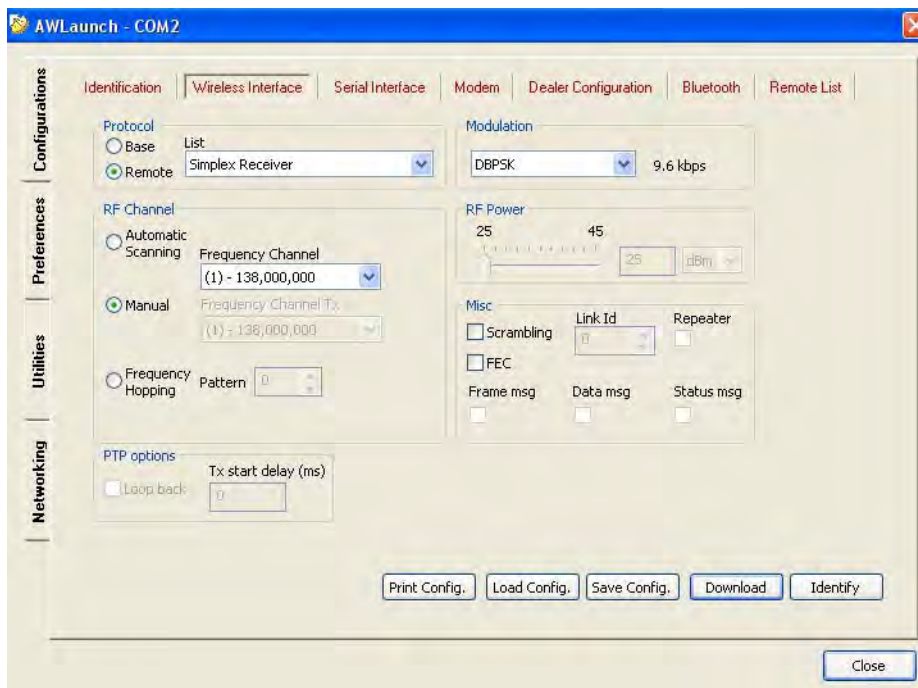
AWLaunch - COM2

Configurations
Preferences
Utilities
Networking

Identification | Wireless Interface | Serial Interface | Modem | Dealer Configuration | Bluetooth | Remote List

Protocol
Base
Remote
List
Simplex Receiver

Modulation
DBPSK
9.6 kbps

RF Channel
Automatic Scanning
Frequency Channel
(1) - 138,000,000
Manual
Frequency Channel Tx
(1) - 138,000,000
Frequency Hopping
Pattern 0

RF Power
25
45
25
dBm

Misc
Scrambling
Link Id
0
Repeater
FEC
Frame msg
Data msg
Status msg

PTP options
Loop back
Tx start delay (ms)
0

Print Config.
Load Config.
Save Config.
Download
Identify

Close